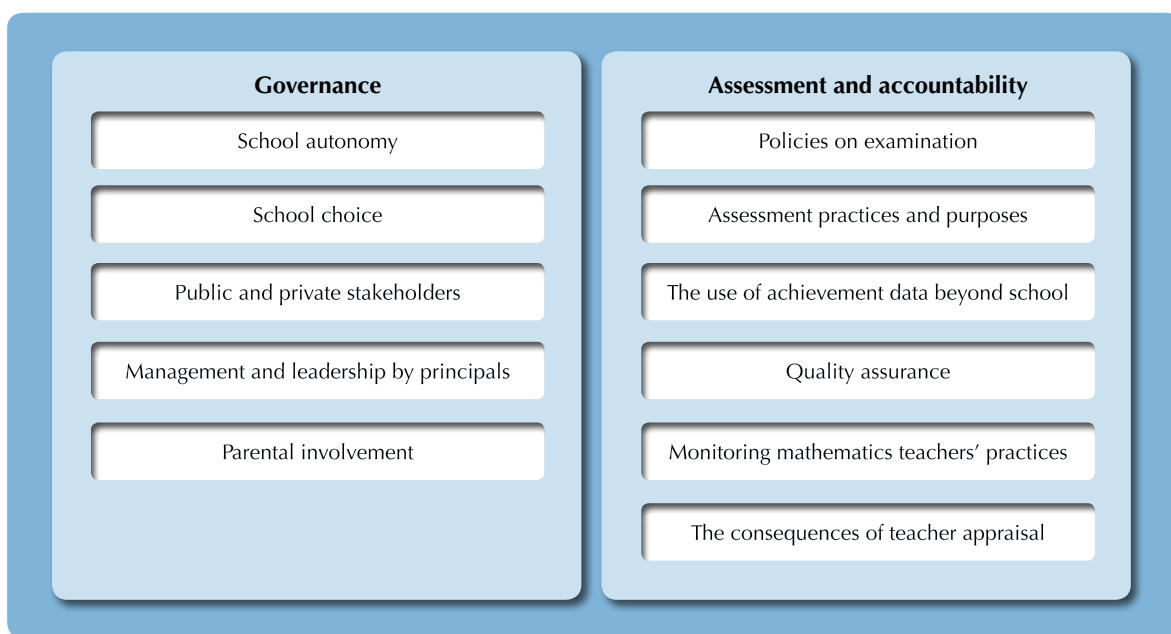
Governance

School autonomy

School choice

Public and private stakeholders

Management and leadership by principals

Parental involvement

Assessment and accountability

Policies on examination

Assessment practices and purposes

The use of achievement data beyond school

Quality assurance

Monitoring mathematics teachers' practices

The consequences of teacher appraisal